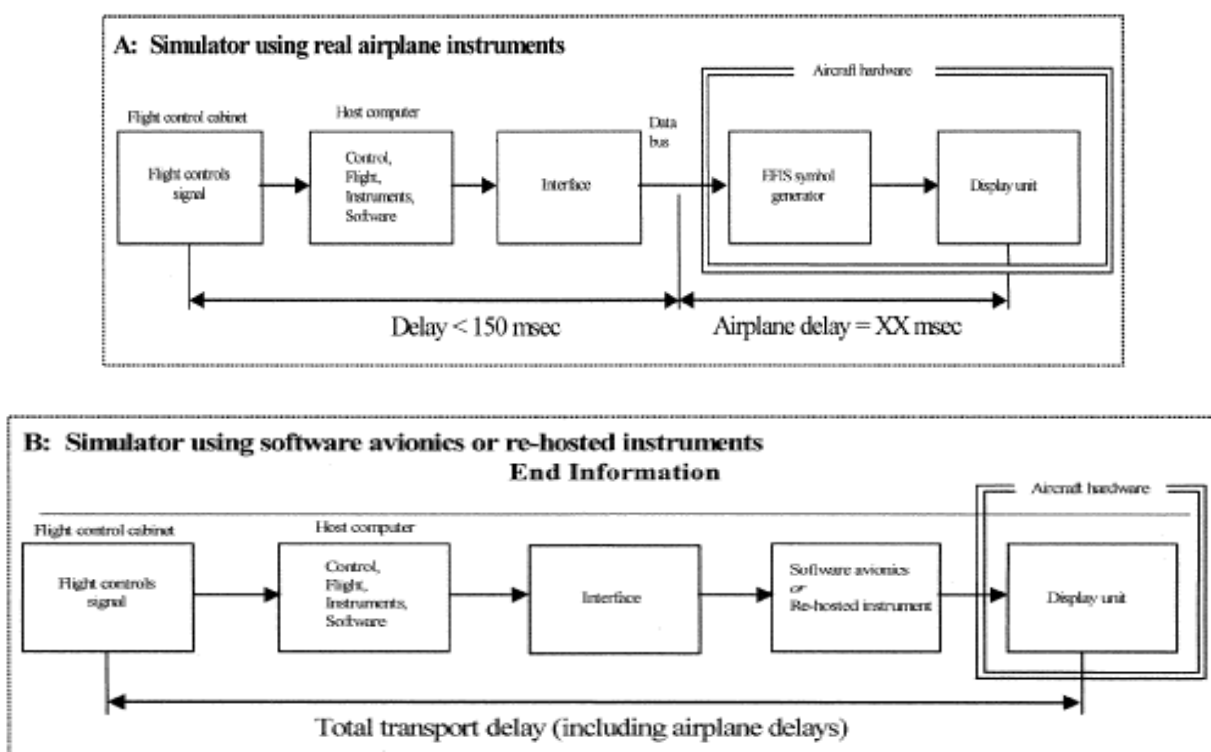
A: Simulator using real airplane instruments

Aircraft hardware

Flight control cabinet

Flight controls signal

Host computer

Control, Flight, Instruments, Software

Interface

Data bus

EFIS symbol generator

Display unit

Delay < 150 msec

Airplane delay = XX msec

B: Simulator using software avionics or re-hosted instruments

End Information

Aircraft hardware

Flight control cabinet

Flight controls signal

Host computer

Control, Flight, Instruments, Software

Interface

Software avionics or Re-hosted instrument

Display unit

Total transport delay (including airplane delays)